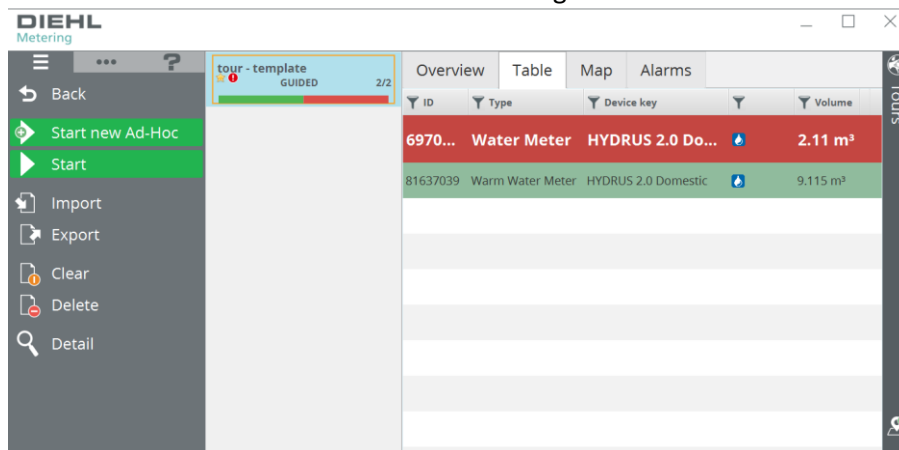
DIEHL
Metering

Back
Start new Ad-Hoc
Start
Import
Export
Clear
Delete
Detail

tour - template
GUIDED 2/2

Overview | Table | Map | Alarms

| ID | Type | Device key | | Volume |
|---|---|---|---|---|
| 6970... | Water Meter | HYDRUS 2.0 Do... | | 2.11 m³ |
| 81637039 | Warm Water Meter | HYDRUS 2.0 Domestic | | 9.115 m³ |

Tours